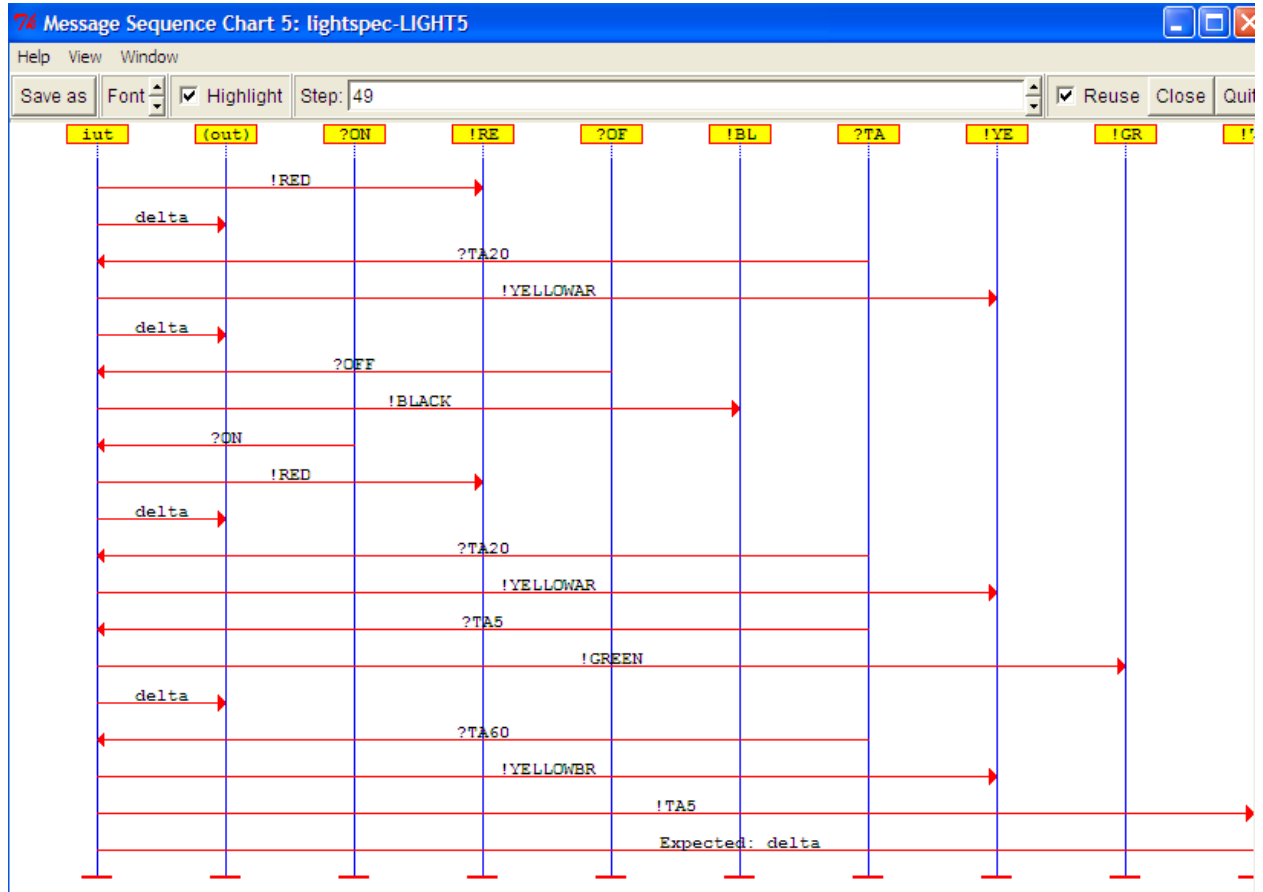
Message Sequence Chart 5: lightspec-LIGHT5

Help View Window

Save as Font Highlight Step: 49 Reuse Close Quit

iut (out) ?ON !RE ?OF !BL ?TA !YE !GR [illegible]

!RED
delta
?TA20
!YELLOWAR
delta
?OFF
!BLACK
?ON
!RED
delta
?TA20
!YELLOWAR
?TA5
!GREEN
delta
?TA60
!YELLOWBR
!TA5
Expected: delta